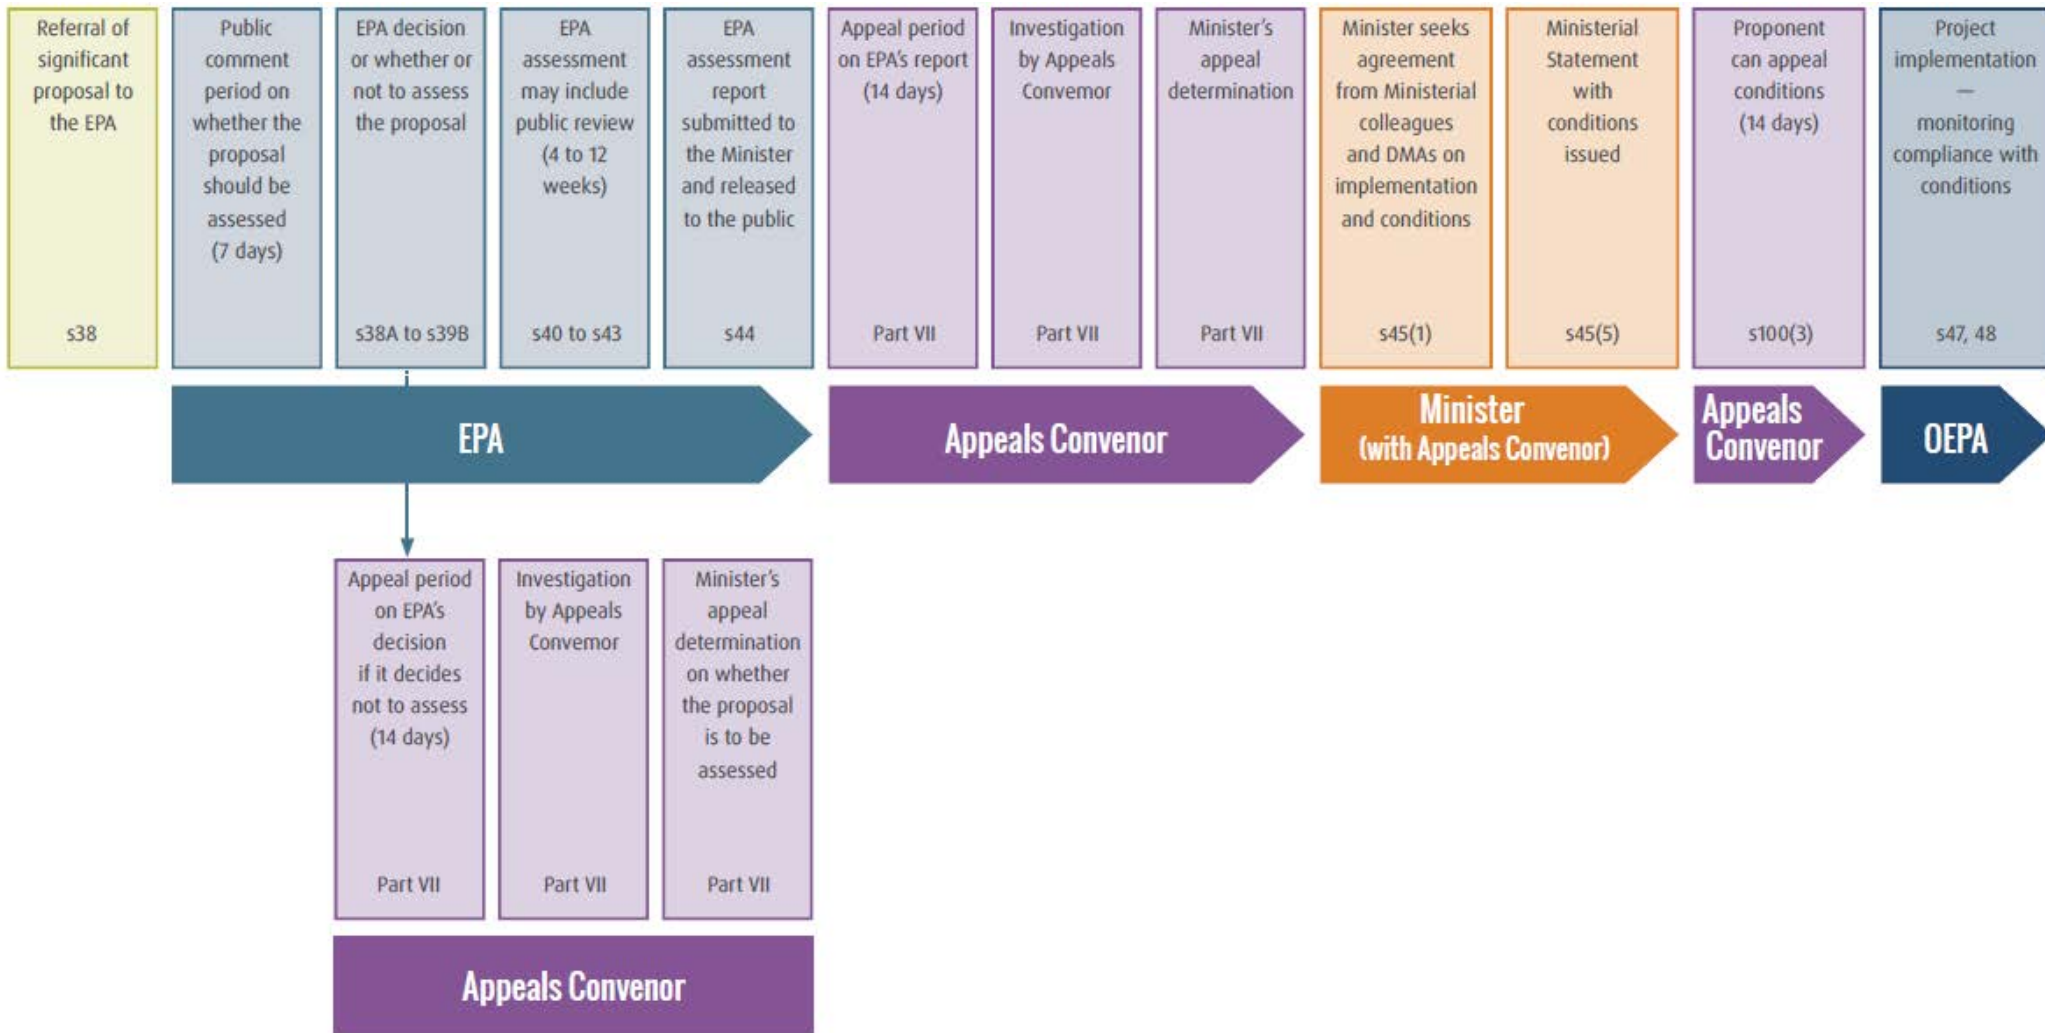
Referral of significant proposal to the EPA
s38

Public comment period on whether the proposal should be assessed (7 days)

EPA decision or whether or not to assess the proposal
s38A to s39B

EPA assessment may include public review (4 to 12 weeks)
s40 to s43

EPA assessment report submitted to the Minister and released to the public
s44

Appeal period on EPA's report (14 days)
Part VII

Investigation by Appeals Convemor
Part VII

Minister's appeal determination
Part VII

Minister seeks agreement from Ministerial colleagues and DMAs on implementation and conditions
s45(1)

Ministerial Statement with conditions issued
s45(5)

Proponent can appeal conditions (14 days)
s100(3)

Project implementation — monitoring compliance with conditions
s47, 48

EPA

Appeals Convenor

Minister (with Appeals Convenor)

Appeals Convenor

OEPA

Appeal period on EPA's decision if it decides not to assess (14 days)
Part VII

Investigation by Appeals Convemor
Part VII

Minister's appeal determination on whether the proposal is to be assessed
Part VII

Appeals Convenor